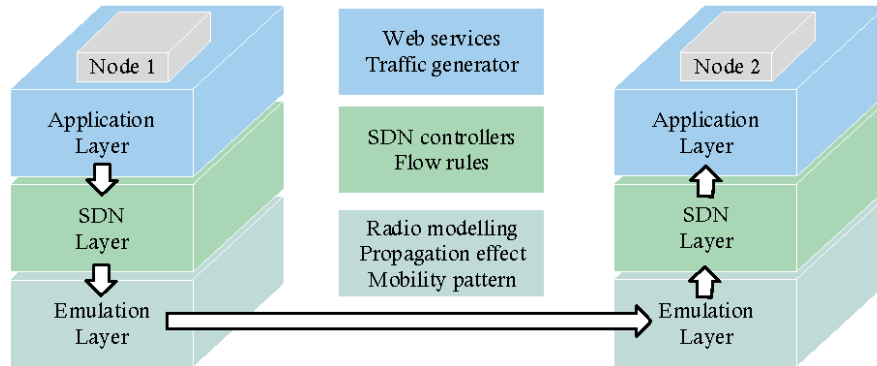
Node 1

Application Layer

SDN Layer

Emulation Layer

Web services Traffic generator

SDN controllers Flow rules

Radio modelling Propagation effect Mobility pattern

Node 2

Application Layer

SDN Layer

Emulation Layer